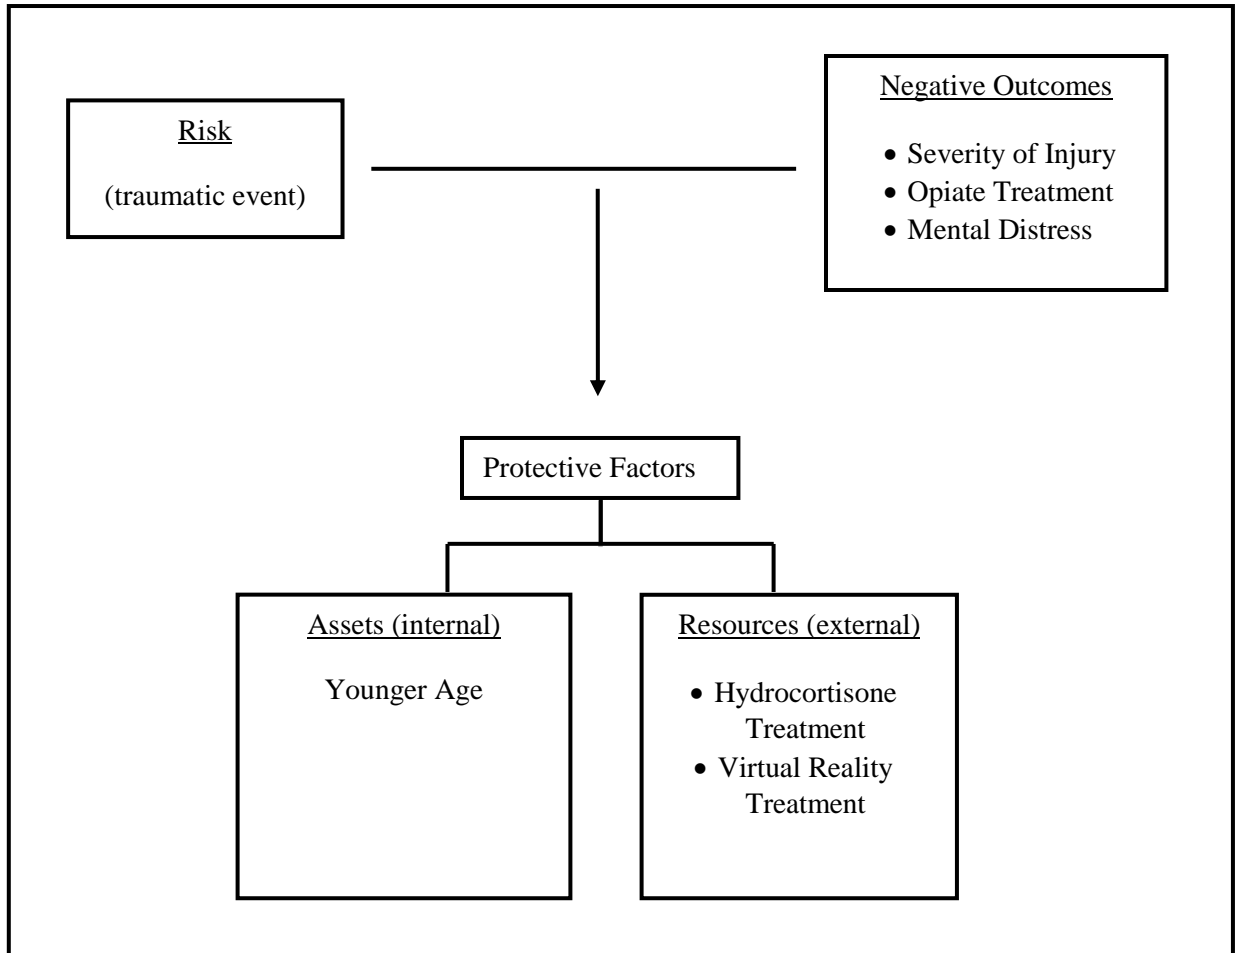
Risk

(traumatic event)

Negative Outcomes

- Severity of Injury
- Opiate Treatment
- Mental Distress

Protective Factors

Assets (internal)

Younger Age

Resources (external)

- Hydrocortisone Treatment
- Virtual Reality Treatment